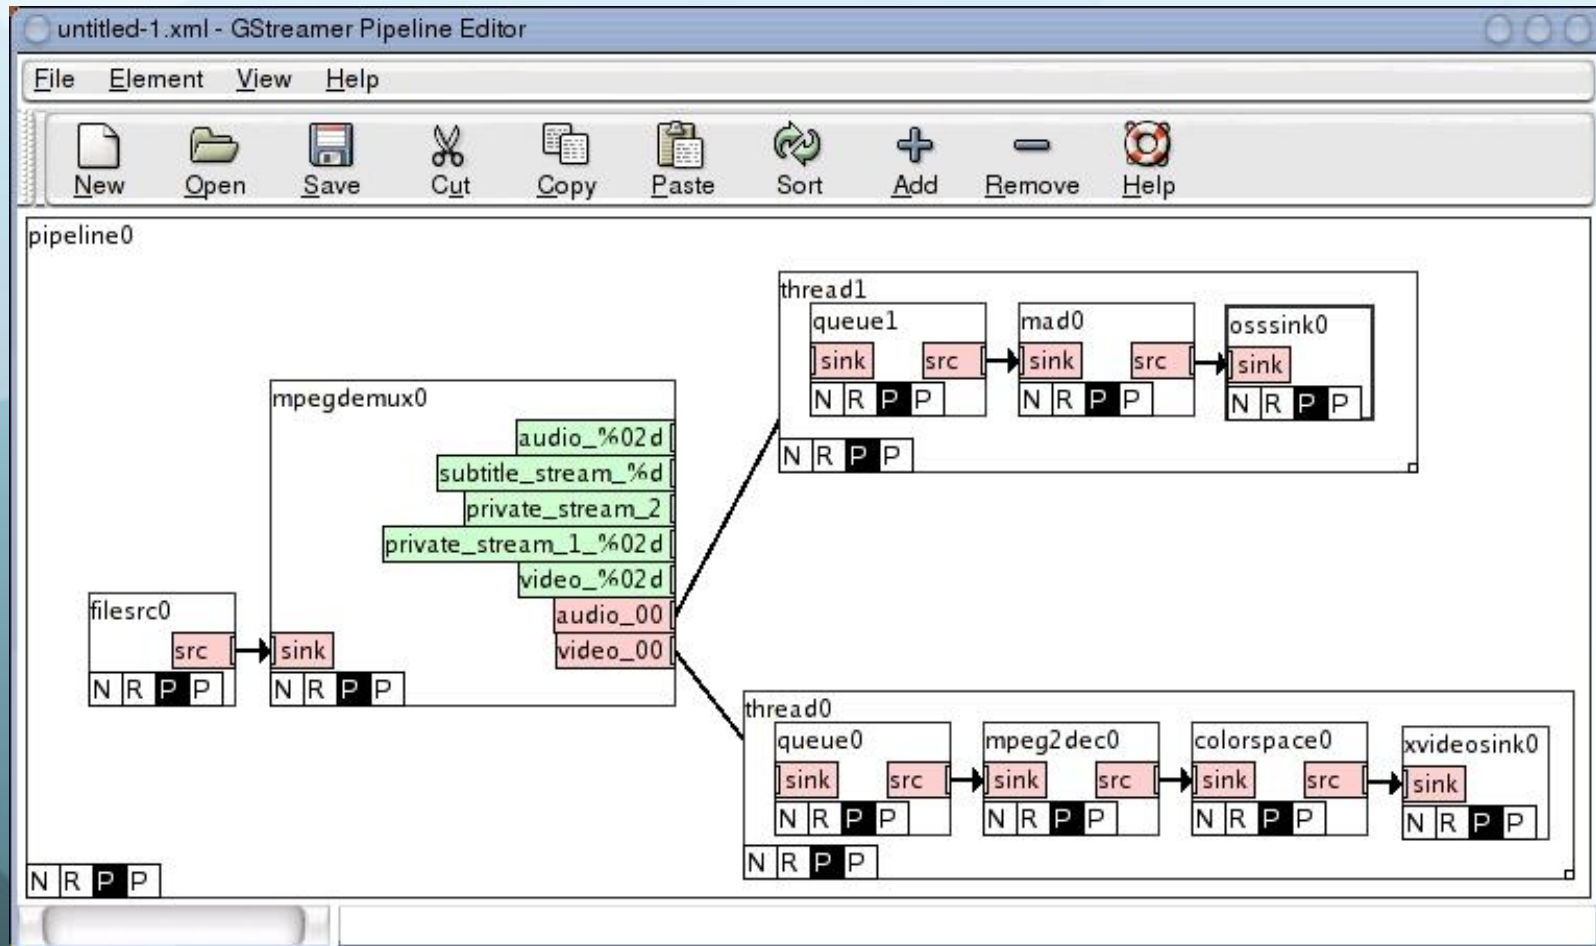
untitled-1.xml - GStreamer Pipeline Editor

File Element View Help

New Open Save Cut Copy Paste Sort Add Remove Help

pipeline0

thread1

queue1
sink src
N R P P

mad0
sink src
N R P P

osssink0
sink
N R P P

N R P P

mpegdemux0
audio_%02d
subtitle_stream_%d
private_stream_2
private_stream_1_%02d
video_%02d
audio_00
video_00
sink
N R P P

filesrc0
src
N R P P

thread0

queue0
sink src
N R P P

mpeg2dec0
sink src
N R P P

colorspace0
sink src
N R P P

xvideosink0
sink
N R P P

N R P P

N R P P